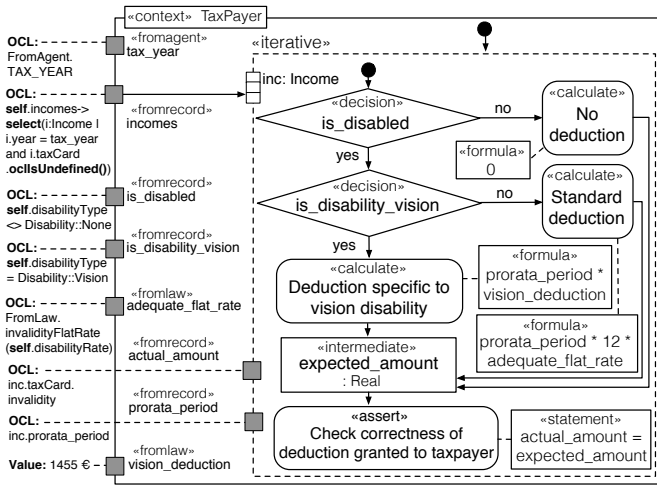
«context» TaxPayer

OCL: FromAgent. TAX_YEAR
«fromagent» tax_year

OCL: self.incomes-> select(i:Income | i.year = tax_year and i.taxCard .oclIsUndefined())
«fromrecord» incomes

OCL: self.disabilityType <> Disability::None
«fromrecord» is_disabled

OCL: self.disabilityType = Disability::Vision
«fromrecord» is_disability_vision

OCL: FromLaw. invalidityFlatRate (self.disabilityRate)
«fromlaw» adequate_flat_rate

OCL: inc.taxCard. invalidity
«fromrecord» actual_amount

OCL: inc.prorata_period
«fromrecord» prorata_period

Value: 1455 €
«fromlaw» vision_deduction

«iterative»

inc: Income

«decision» is_disabled

no

«calculate» No deduction

«formula» 0

yes

«decision» is_disability_vision

no

«calculate» Standard deduction

yes

«calculate» Deduction specific to vision disability

«formula» prorata_period * vision_deduction

«formula» prorata_period * 12 * adequate_flat_rate

«intermediate» expected_amount : Real

«assert» Check correctness of deduction granted to taxpayer

«statement» actual_amount = expected_amount